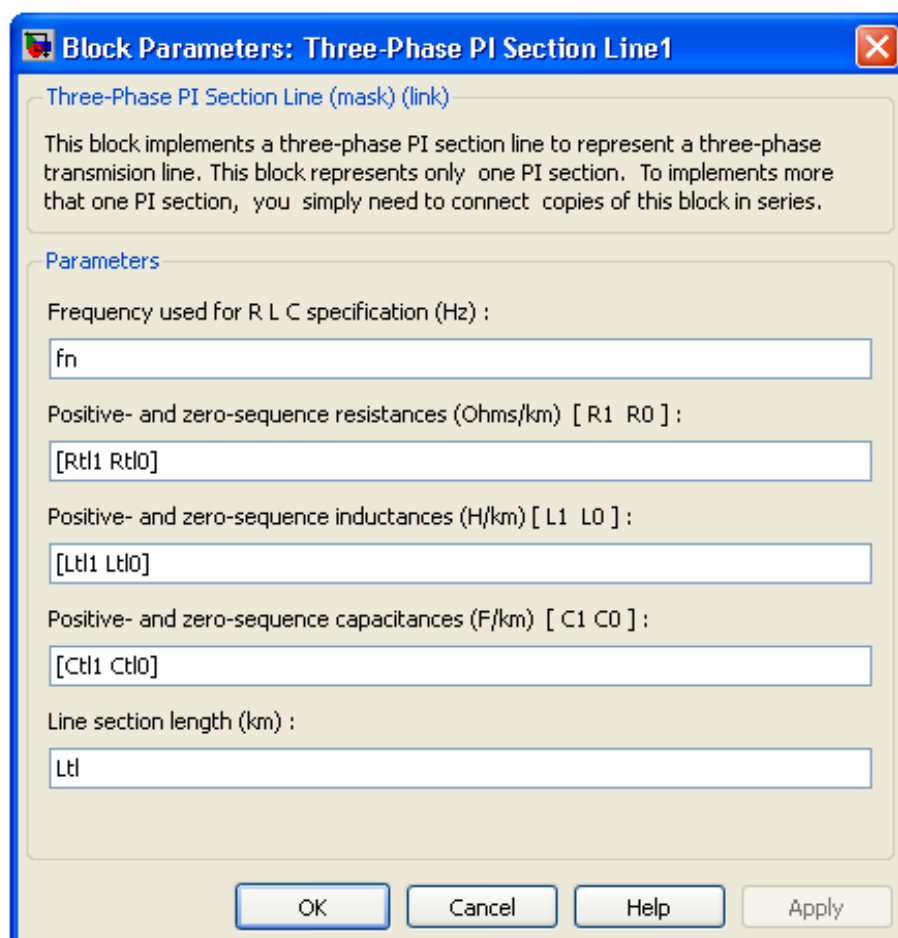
Block Parameters: Three-Phase PI Section Line1

Three-Phase PI Section Line (mask) (link)

This block implements a three-phase PI section line to represent a three-phase transmision line. This block represents only one PI section. To implements more that one PI section, you simply need to connect copies of this block in series.

Parameters

Frequency used for R L C specification (Hz) :

fn

Positive- and zero-sequence resistances (Ohms/km) [ R1 R0 ] :

[Rtl1 Rtl0]

Positive- and zero-sequence inductances (H/km) [ L1 L0 ] :

[Ltl1 Ltl0]

Positive- and zero-sequence capacitances (F/km) [ C1 C0 ] :

[Ctl1 Ctl0]

Line section length (km) :

Ltl

OK Cancel Help Apply